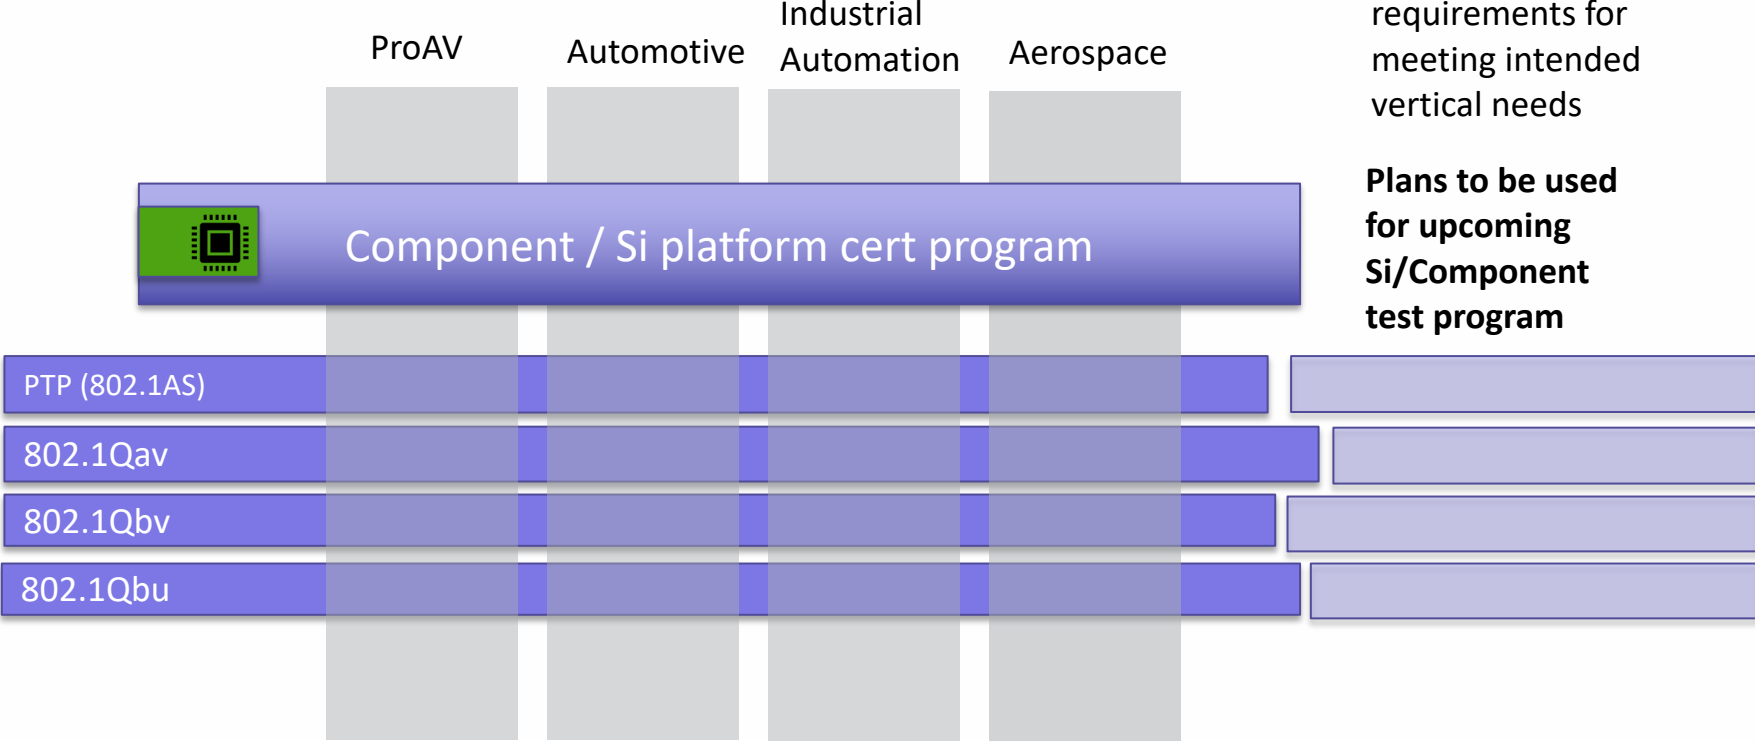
ProAV

Automotive

Industrial Automation

Aerospace

requirements for meeting intended vertical needs

Component / Si platform cert program

**Plans to be used for upcoming Si/Component test program**

PTP (802.1AS)

802.1Qav

802.1Qbv

802.1Qbu